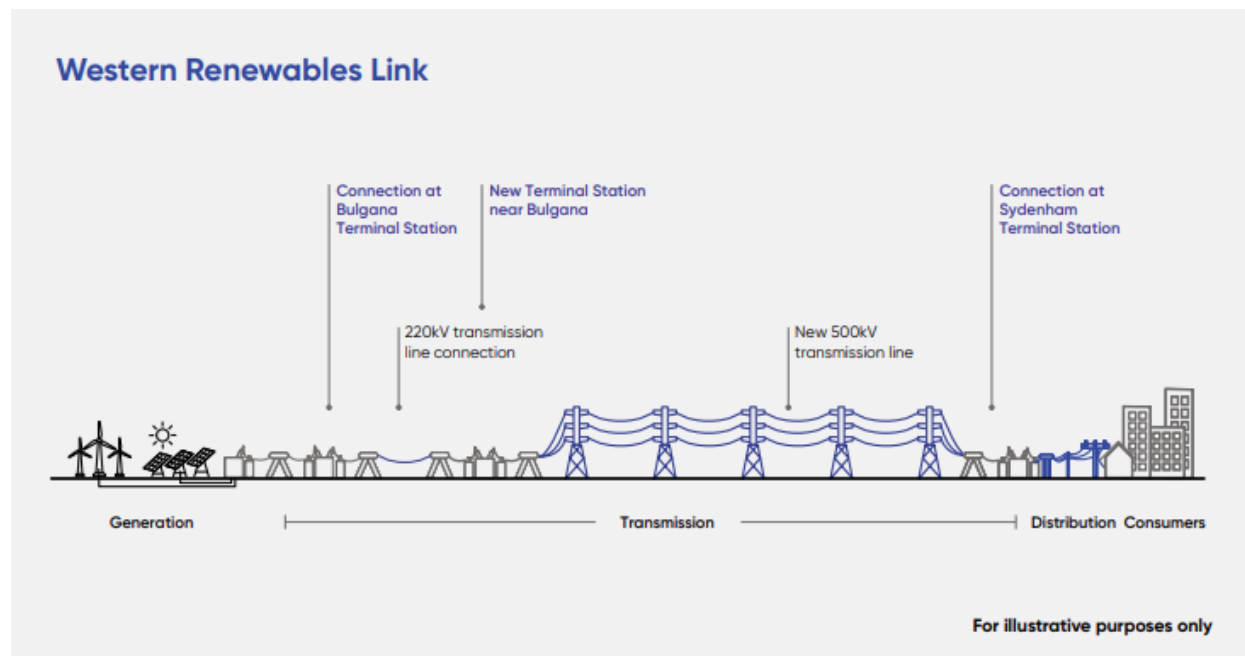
Western Renewables Link

Connection at Bulgana Terminal Station

New Terminal Station near Bulgana

Connection at Sydenham Terminal Station

220kV transmission line connection

New 500kV transmission line

Generation

Transmission

Distribution

Consumers

For illustrative purposes only